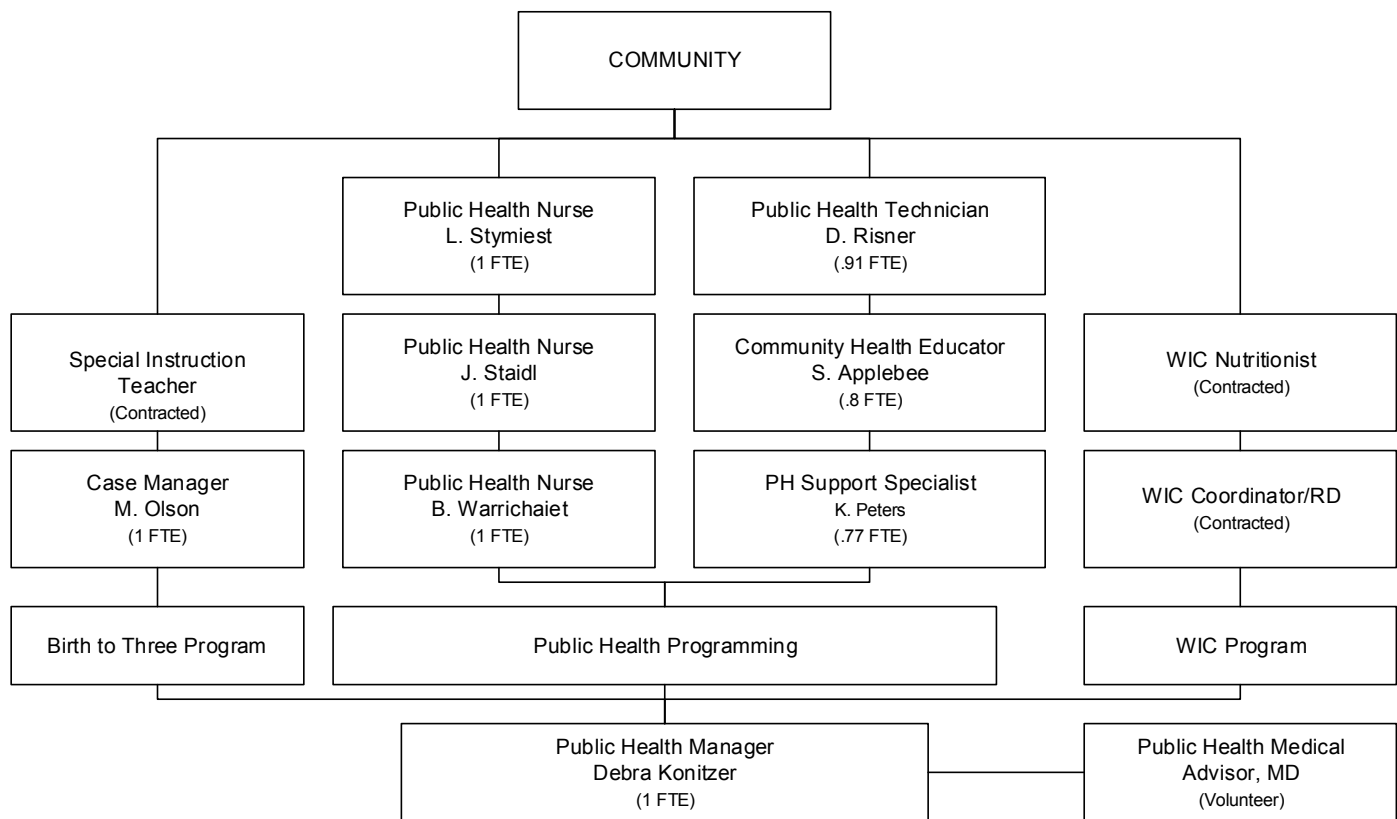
COMMUNITY

Public Health Nurse
L. Stymiest
(1 FTE)

Public Health Technician
D. Risner
(.91 FTE)

Special Instruction Teacher
(Contracted)

Public Health Nurse
J. Staidl
(1 FTE)

Community Health Educator
S. Applebee
(.8 FTE)

WIC Nutritionist
(Contracted)

Case Manager
M. Olson
(1 FTE)

Public Health Nurse
B. Warrichaiet
(1 FTE)

PH Support Specialist
K. Peters
(.77 FTE)

WIC Coordinator/RD
(Contracted)

Birth to Three Program

Public Health Programming

WIC Program

Public Health Manager
Debra Konitzer
(1 FTE)

Public Health Medical Advisor, MD
(Volunteer)